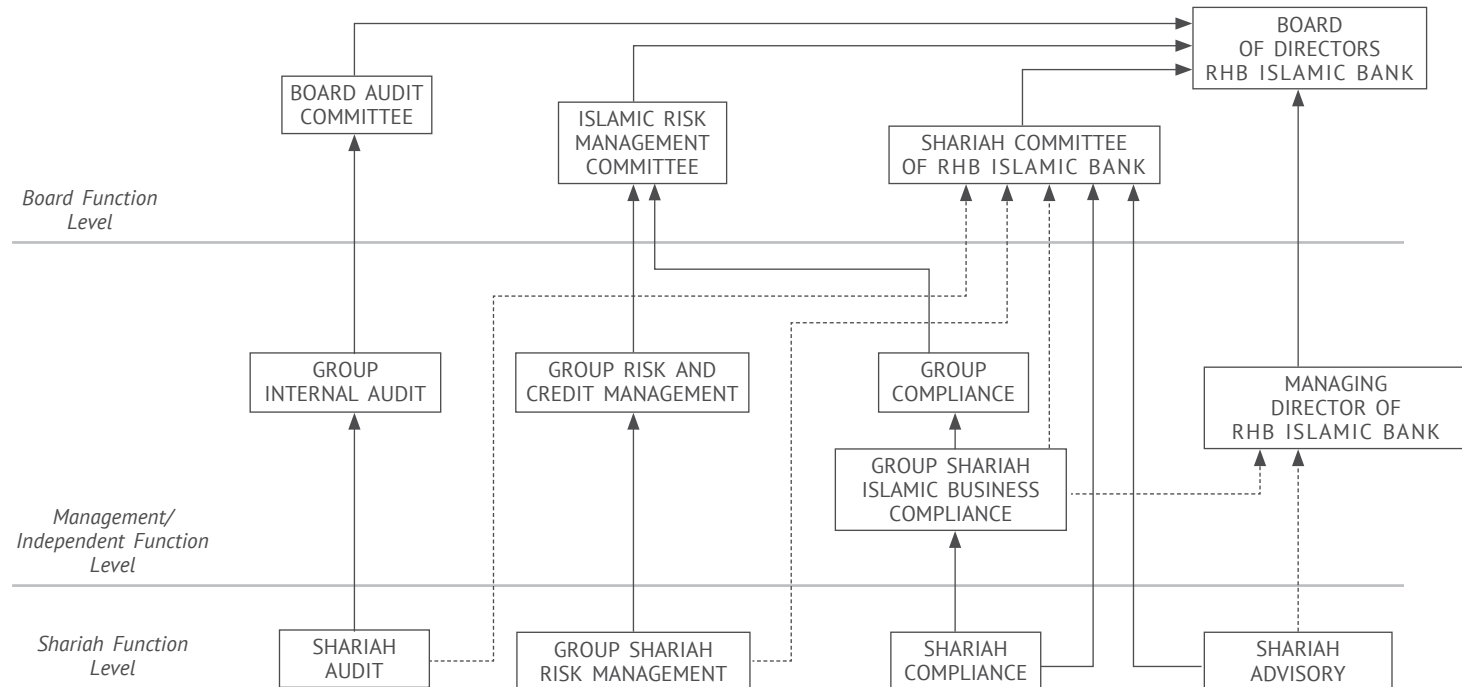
BOARD OF DIRECTORS RHB ISLAMIC BANK

BOARD AUDIT COMMITTEE

ISLAMIC RISK MANAGEMENT COMMITTEE

SHARIAH COMMITTEE OF RHB ISLAMIC BANK

Board Function Level

GROUP INTERNAL AUDIT

GROUP RISK AND CREDIT MANAGEMENT

GROUP COMPLIANCE

MANAGING DIRECTOR OF RHB ISLAMIC BANK

GROUP SHARIAH ISLAMIC BUSINESS COMPLIANCE

Management/ Independent Function Level

Shariah Function Level

SHARIAH AUDIT

GROUP SHARIAH RISK MANAGEMENT

SHARIAH COMPLIANCE

SHARIAH ADVISORY